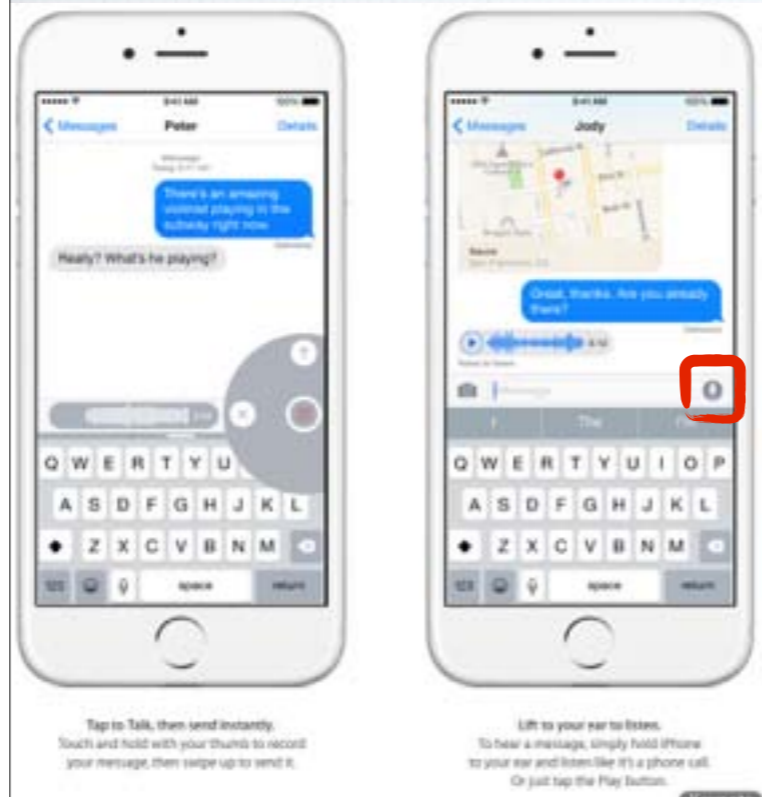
9:41 AM
100%
Messages
Peter
Details
iMessage
There's an amazing violinist playing in the subway right now.
Delivered
Really? What's he playing?
Q W E R T Y U
A S D F G H J K L
Z X C V B N M
123
space
return

9:41 AM
100%
Messages
Jody
Details
Great, thanks. Are you already there?
Delivered
0:12
Message
I
The
Q W E R T Y U I O P
A S D F G H J K L
Z X C V B N M
123
space
return

Tap to Talk, then send instantly.
Touch and hold with your thumb to record your message, then swipe up to send it.

Lift to your ear to listen.
To hear a message, simply hold iPhone to your ear and listen like it's a phone call. Or just tap the Play button.